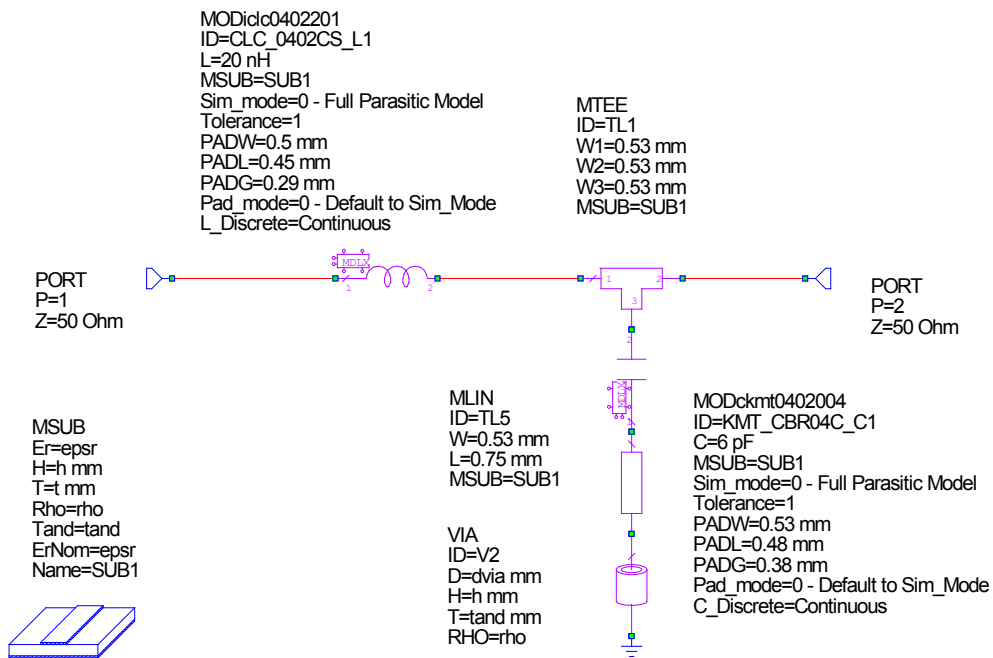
MODiclc0402201
ID=CLC_0402CS_L1
L=20 nH
MSUB=SUB1
Sim_mode=0 - Full Parasitic Model
Tolerance=1
PADW=0.5 mm
PADL=0.45 mm
PADG=0.29 mm
Pad_mode=0 - Default to Sim_Mode
L_Discrete=Continuous

MTEE
ID=TL1
W1=0.53 mm
W2=0.53 mm
W3=0.53 mm
MSUB=SUB1

MDLX
1
2

1
2
3

PORT
P=1
Z=50 Ohm

PORT
P=2
Z=50 Ohm

2

MDLX

MSUB
Er=epsr
H=h mm
T=t mm
Rho=rho
Tand=tand
ErNom=epsr
Name=SUB1

MLIN
ID=TL5
W=0.53 mm
L=0.75 mm
MSUB=SUB1

VIA
ID=V2
D=dvia mm
H=h mm
T=tand mm
RHO=rho

MODckmt0402004
ID=KMT_CBR04C_C1
C=6 pF
MSUB=SUB1
Sim_mode=0 - Full Parasitic Model
Tolerance=1
PADW=0.53 mm
PADL=0.48 mm
PADG=0.38 mm
Pad_mode=0 - Default to Sim_Mode
C_Discrete=Continuous